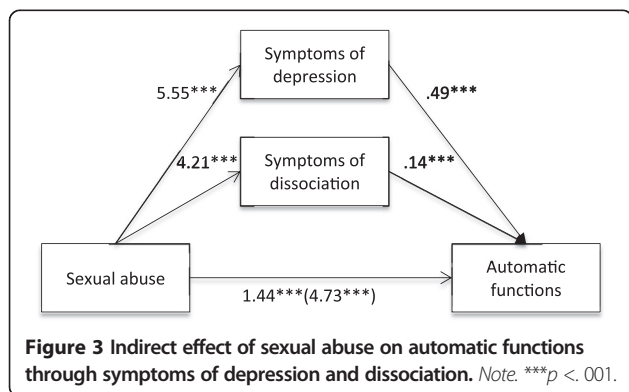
Symptoms of depression

5.55***

.49***

4.21***

Symptoms of dissociation

.14***

Sexual abuse

1.44***(4.73***)

Automatic functions

**Figure 3 Indirect effect of sexual abuse on automatic functions through symptoms of depression and dissociation.** *Note.* ***$p$ <. 001.